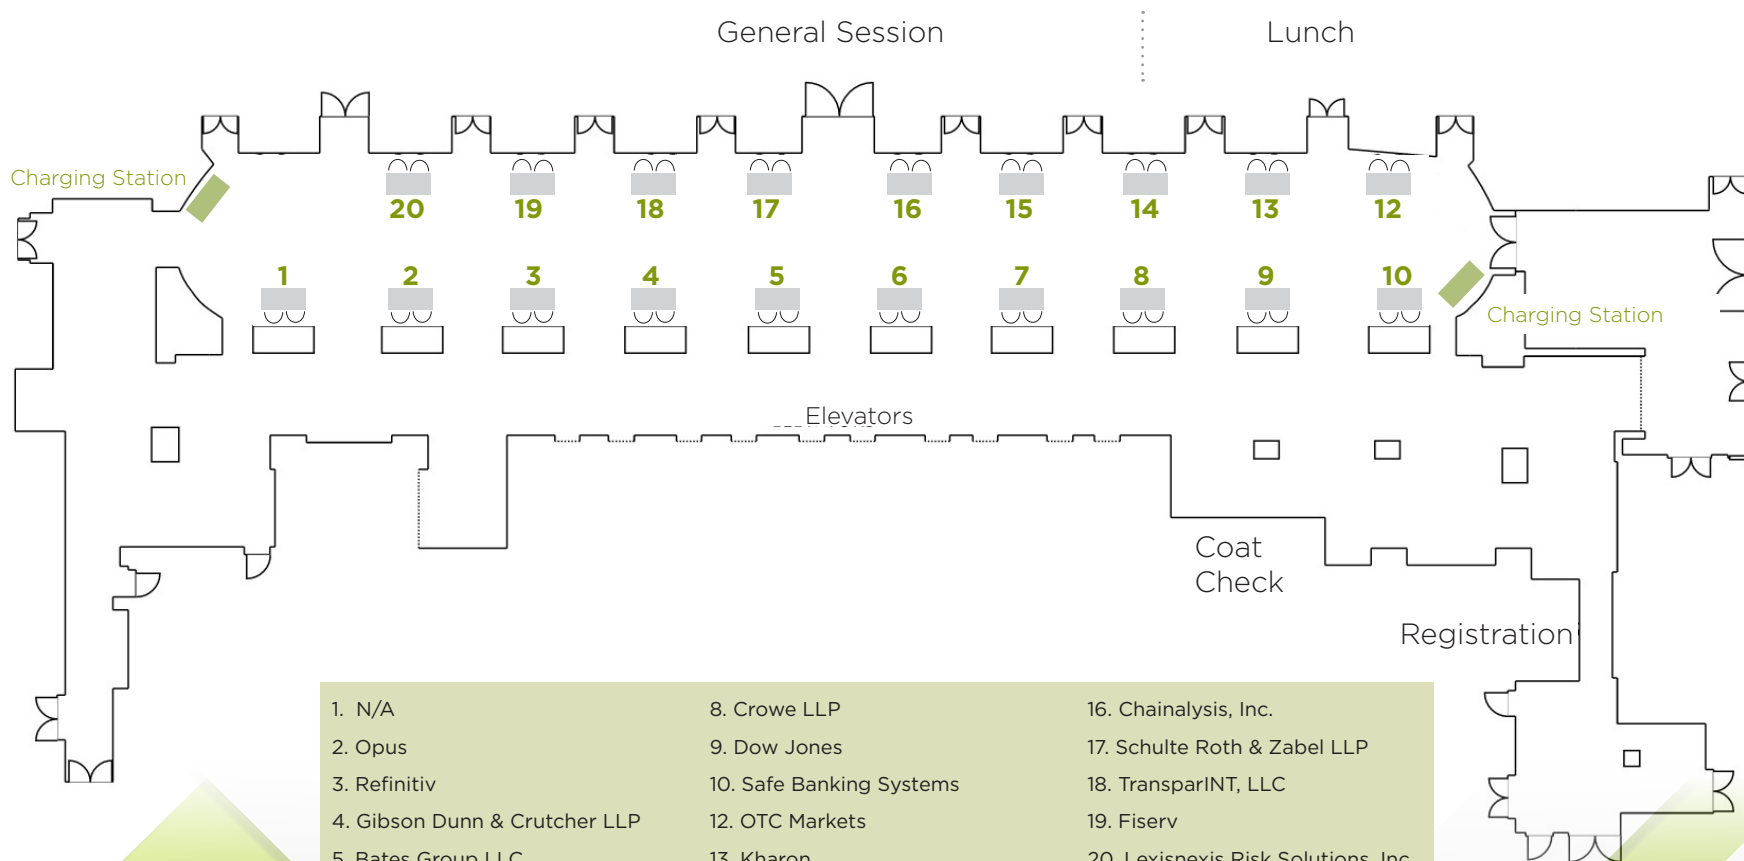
General Session

Lunch

Charging Station

20 19 18 17 16 15 14 13 12

1 2 3 4 5 6 7 8 9 10

Charging Station

Elevators

Coat Check

Registration

1. N/A
2. Opus
3. Refinitiv
4. Gibson Dunn & Crutcher LLP
5. Bates Group LLC

8. Crowe LLP
9. Dow Jones
10. Safe Banking Systems
12. OTC Markets
13. Kharon

16. Chainalysis, Inc.
17. Schulte Roth & Zabel LLP
18. TransparINT, LLC
19. Fiserv
20. Lexisnexis Risk Solutions, Inc.